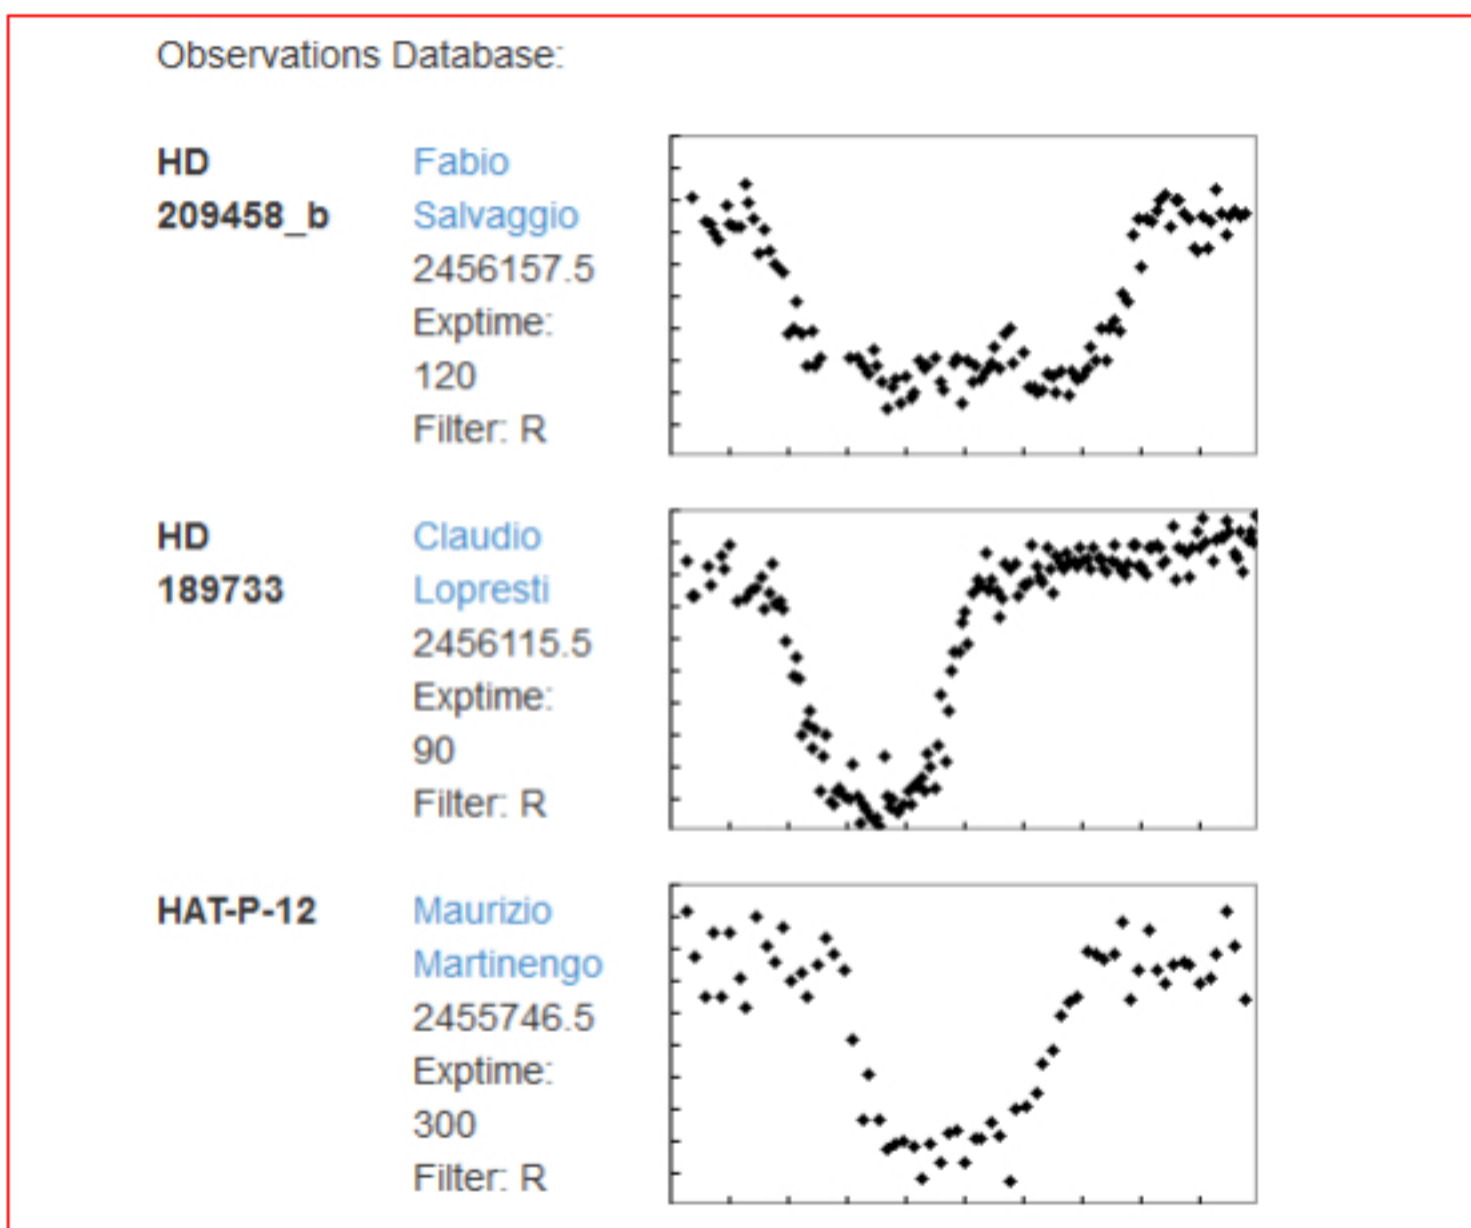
Observations Database:

HD 209458_b
Fabio Salvaggio
2456157.5
Exptime: 120
Filter: R

HD 189733
Claudio Lopresti
2456115.5
Exptime: 90
Filter: R

HAT-P-12
Maurizio Martinengo
2455746.5
Exptime: 300
Filter: R